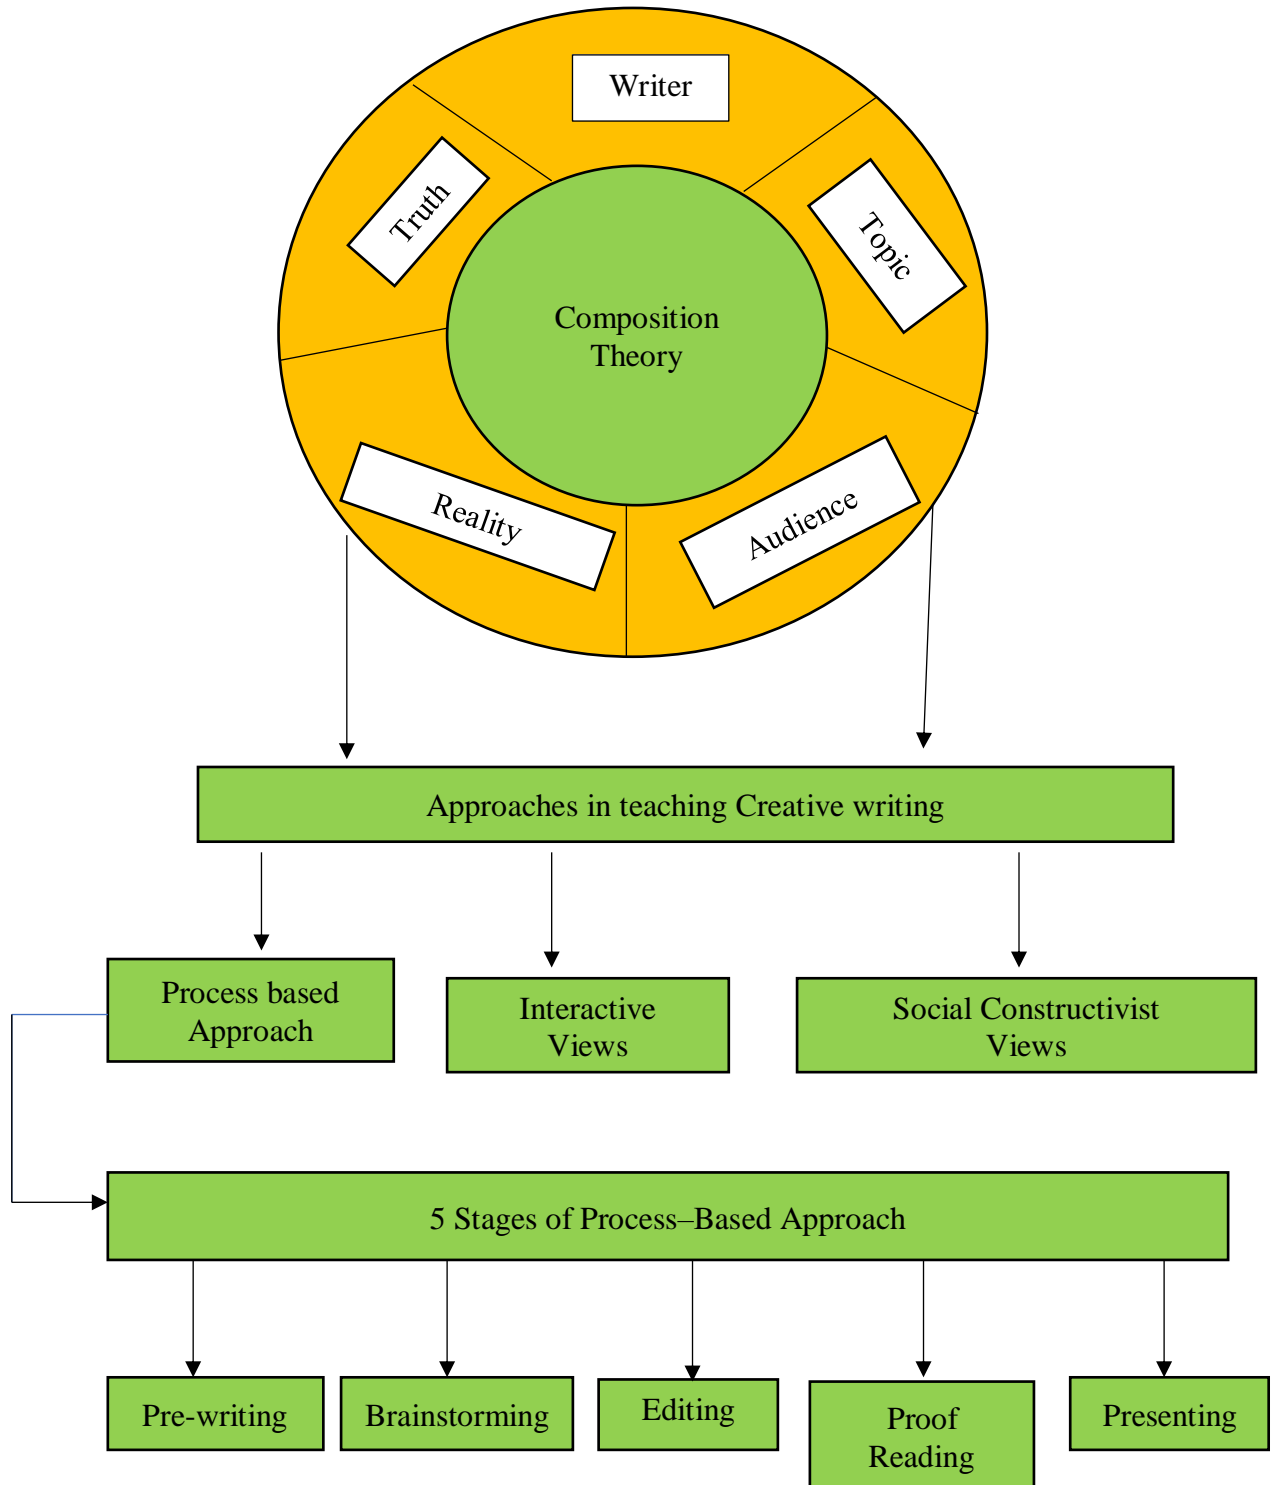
Writer

Truth

Topic

Composition Theory

Reality

Audience

Approaches in teaching Creative writing

Process based Approach

Interactive Views

Social Constructivist Views

5 Stages of Process–Based Approach

Pre-writing

Brainstorming

Editing

Proof Reading

Presenting